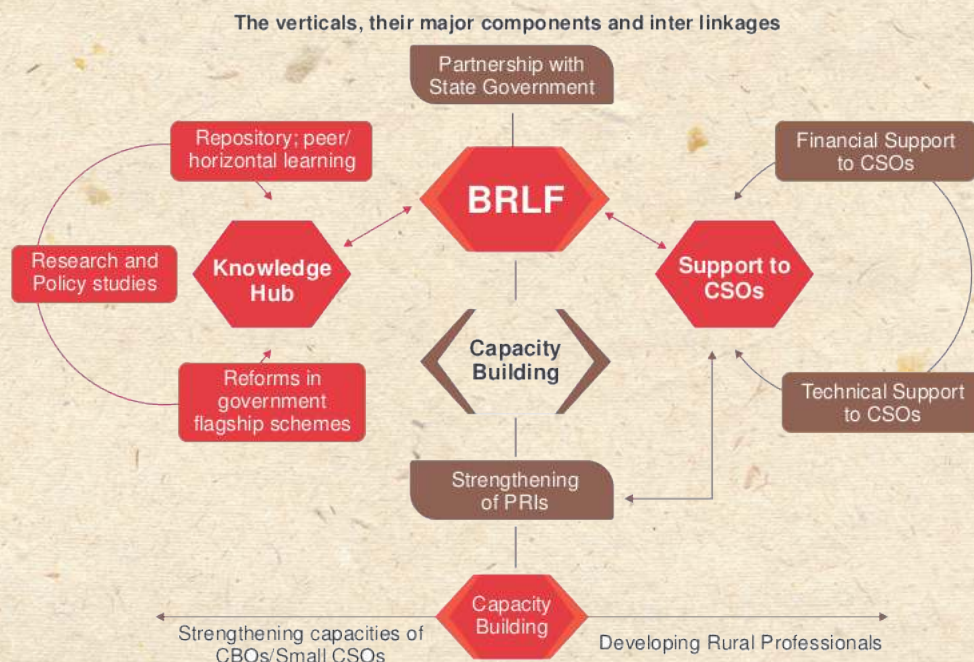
The verticals, their major components and inter linkages

Partnership with State Government

Repository; peer/ horizontal learning

BRLF

Financial Support to CSOs

Research and Policy studies

Knowledge Hub

Support to CSOs

Capacity Building

Reforms in government flagship schemes

Technical Support to CSOs

Strengthening of PRIs

Capacity Building

Strengthening capacities of CBOs/Small CSOs

Developing Rural Professionals